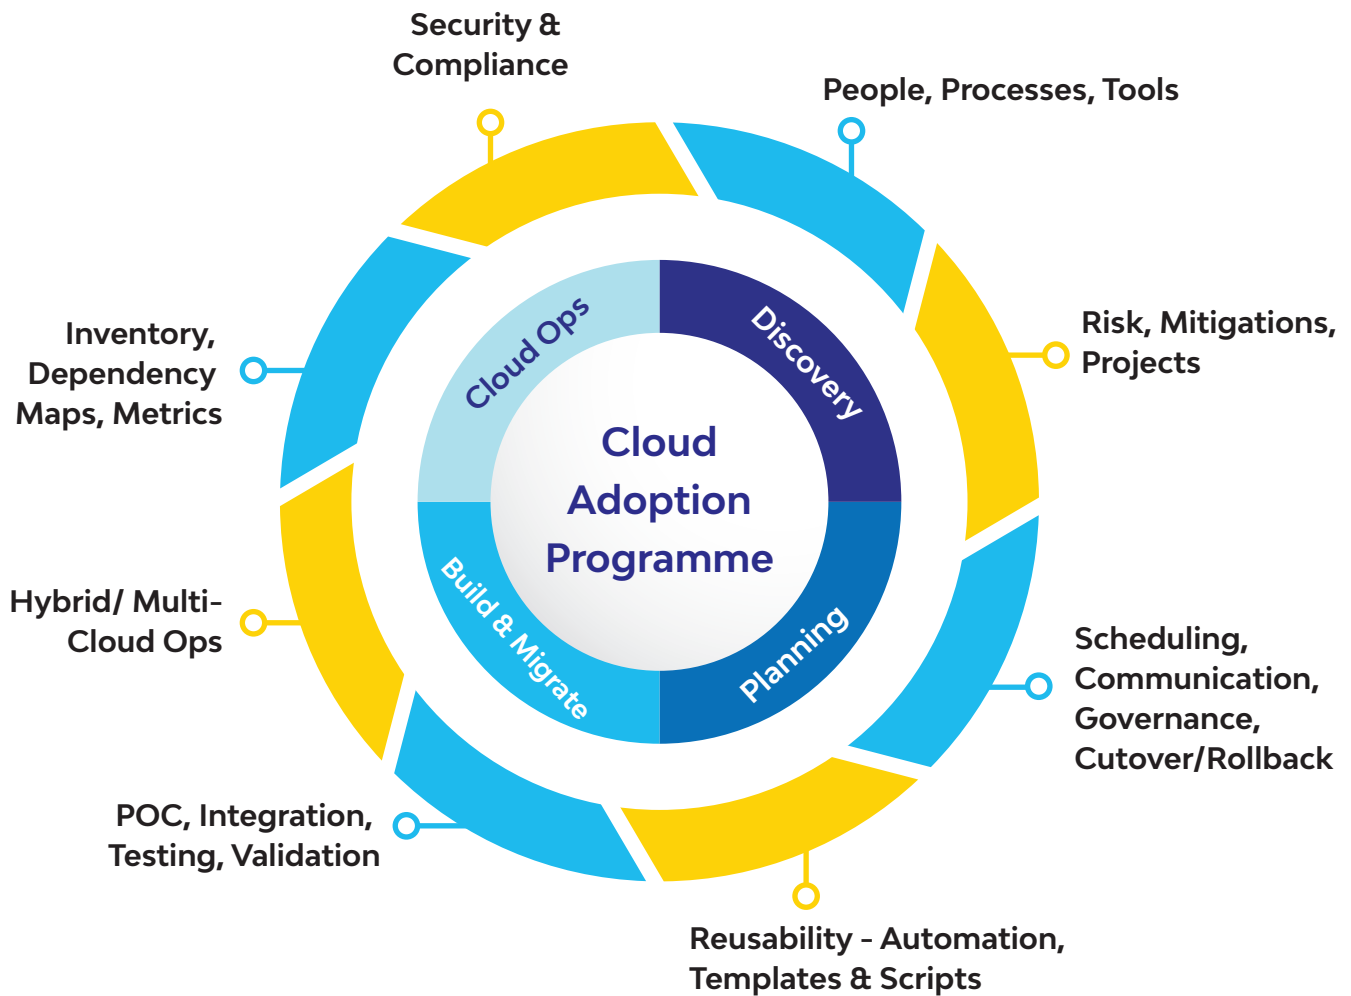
Security & Compliance

People, Processes, Tools

Inventory, Dependency Maps, Metrics

Risk, Mitigations, Projects

Cloud Ops

Discovery

Cloud Adoption Programme

Build & Migrate

Planning

Hybrid/ Multi-Cloud Ops

Scheduling, Communication, Governance, Cutover/Rollback

POC, Integration, Testing, Validation

Reusability - Automation, Templates & Scripts